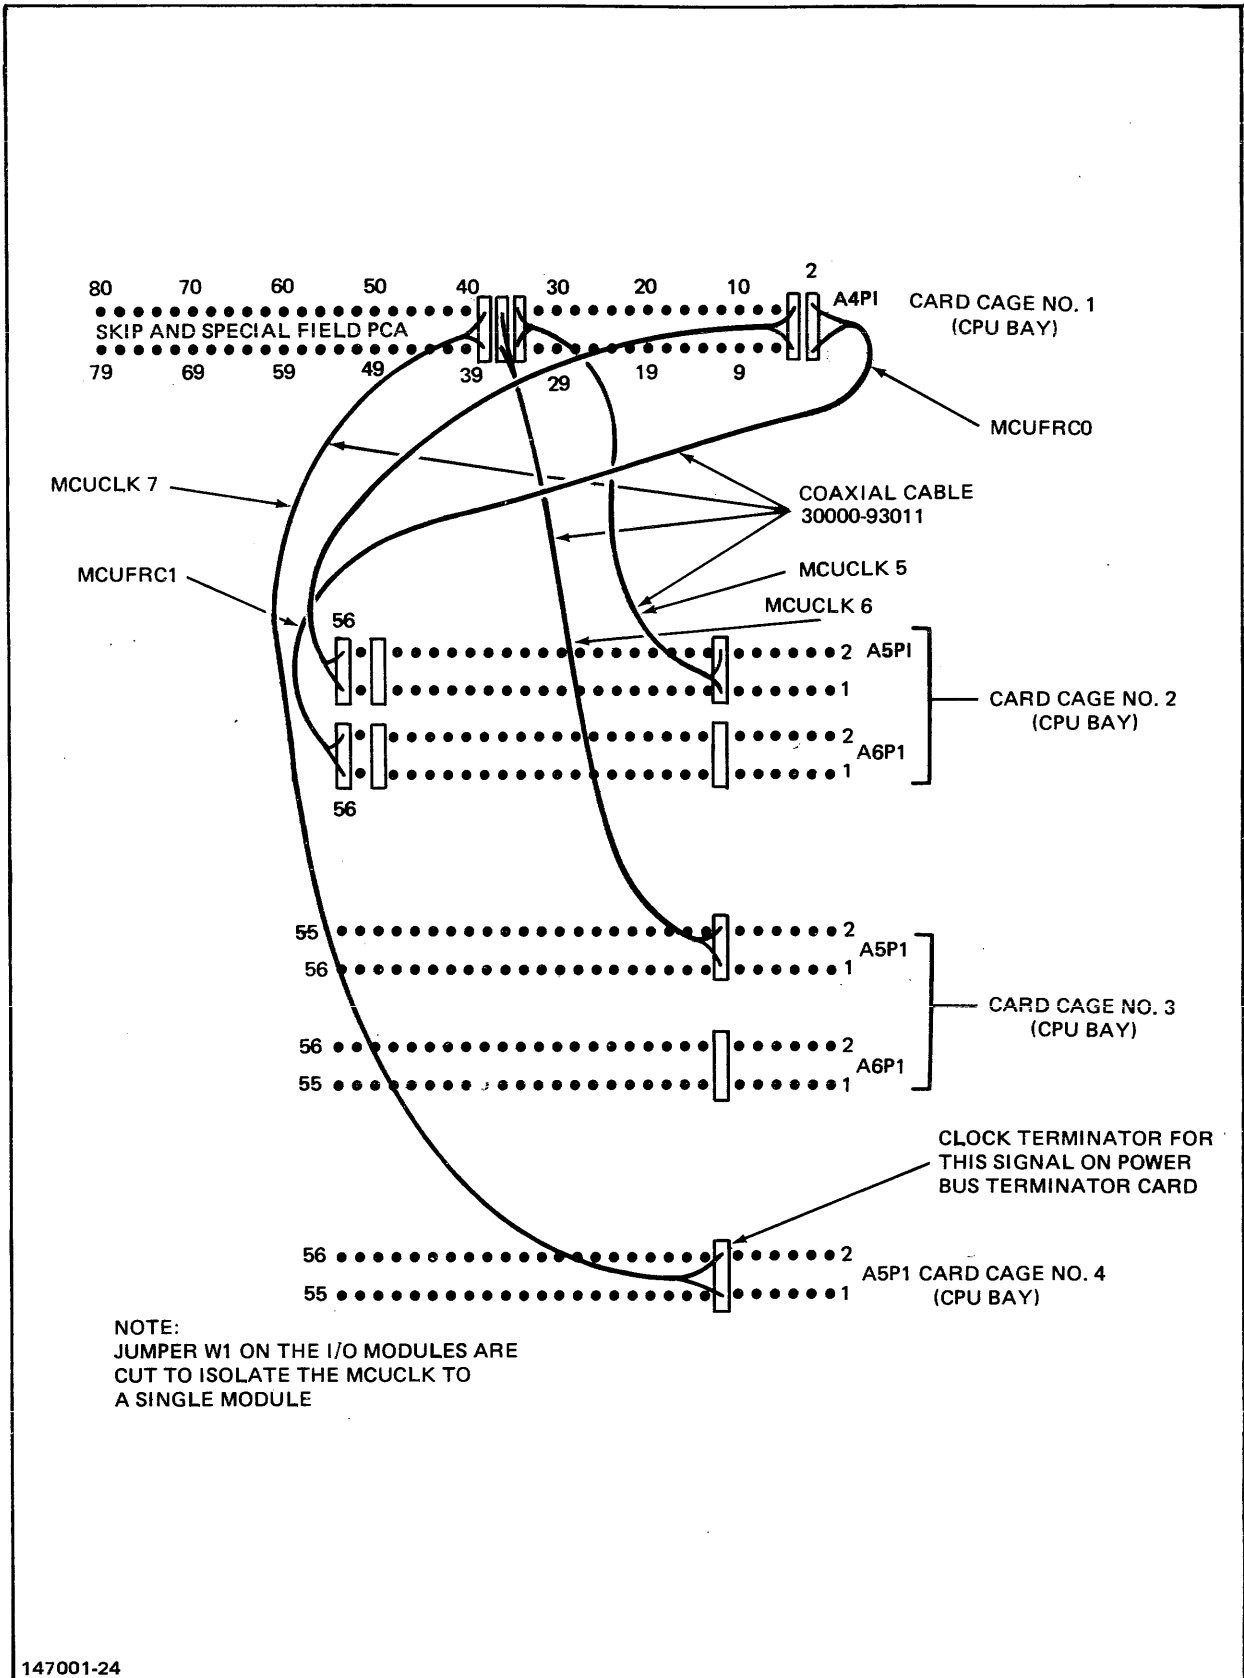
80 70 60 50 40 30 20 10 2
A4PI
CARD CAGE NO. 1
(CPU BAY)
SKIP AND SPECIAL FIELD PCA
79 69 59 49 39 29 19 9
MCUFRC0
MCUCLK 7
COAXIAL CABLE
30000-93011
MCUFRC1
MCUCLK 5
MCUCLK 6
56
2 A5PI
1
CARD CAGE NO. 2
(CPU BAY)
2
A6P1
1
56
55
56
2
A5P1
1
CARD CAGE NO. 3
(CPU BAY)
56
55
2
A6P1
1
CLOCK TERMINATOR FOR THIS SIGNAL ON POWER BUS TERMINATOR CARD
56
55
2
1
A5P1 CARD CAGE NO. 4
(CPU BAY)
NOTE:
JUMPER W1 ON THE I/O MODULES ARE CUT TO ISOLATE THE MCUCLK TO A SINGLE MODULE
147001-24